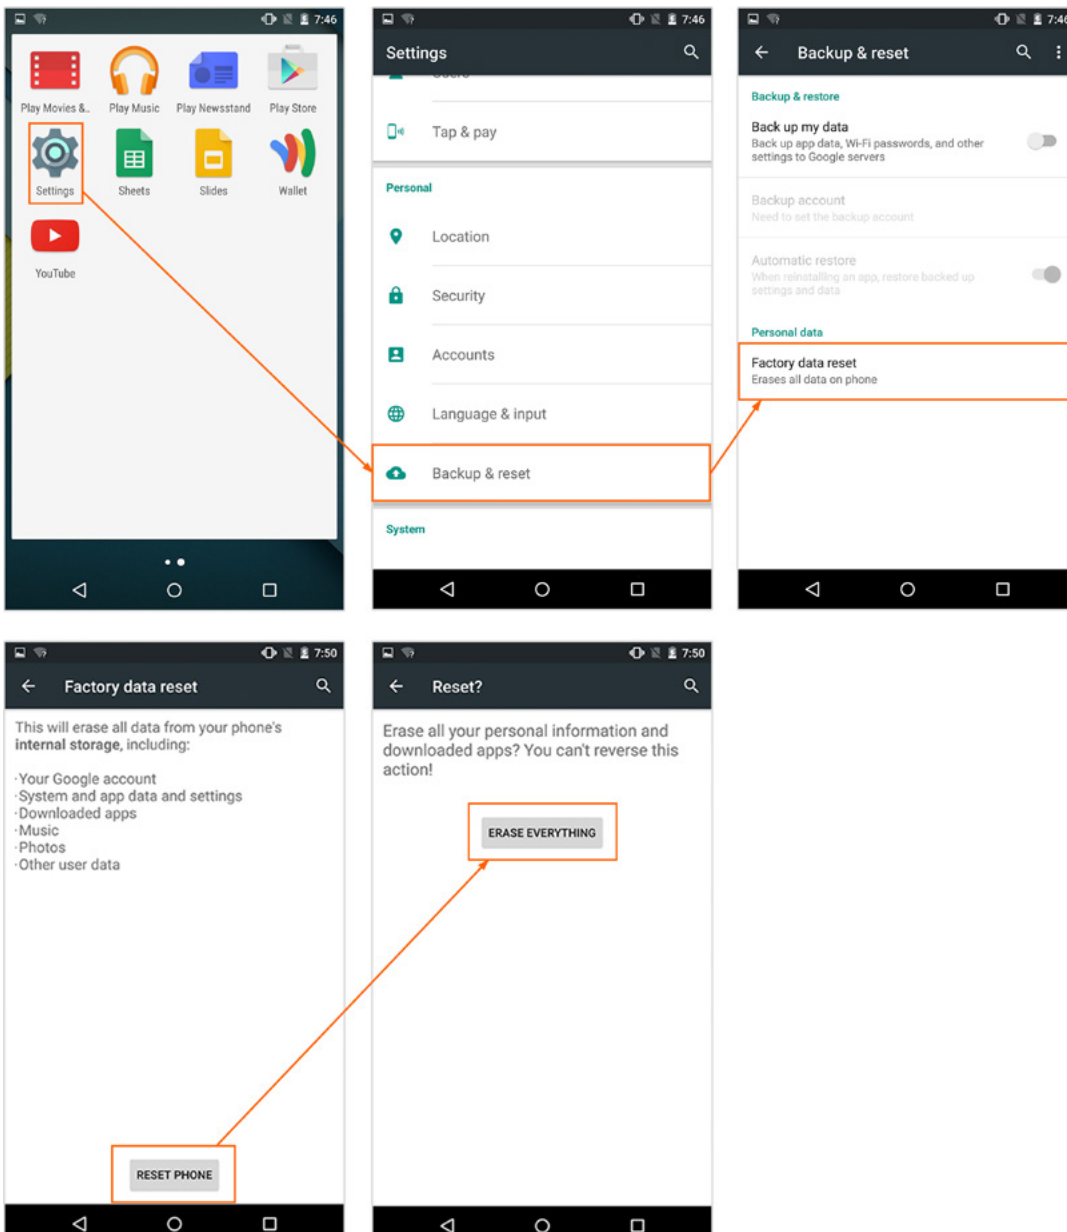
7:46

Play Movies &..
Play Music
Play Newsstand
Play Store
Settings
Sheets
Slides
Wallet
YouTube

7:46
Settings
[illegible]
Tap & pay
Personal
Location
Security
Accounts
Language & input
Backup & reset
System

7:46
Backup & reset
Backup & restore
Back up my data
Back up app data, Wi-Fi passwords, and other settings to Google servers
Backup account
Need to set the backup account
Automatic restore
When reinstalling an app, restore backed up settings and data
Personal data
Factory data reset
Erases all data on phone

7:50
Factory data reset
This will erase all data from your phone's **internal storage**, including:

·Your Google account
·System and app data and settings
·Downloaded apps
·Music
·Photos
·Other user data

RESET PHONE

7:50
Reset?
Erase all your personal information and downloaded apps? You can't reverse this action!

ERASE EVERYTHING